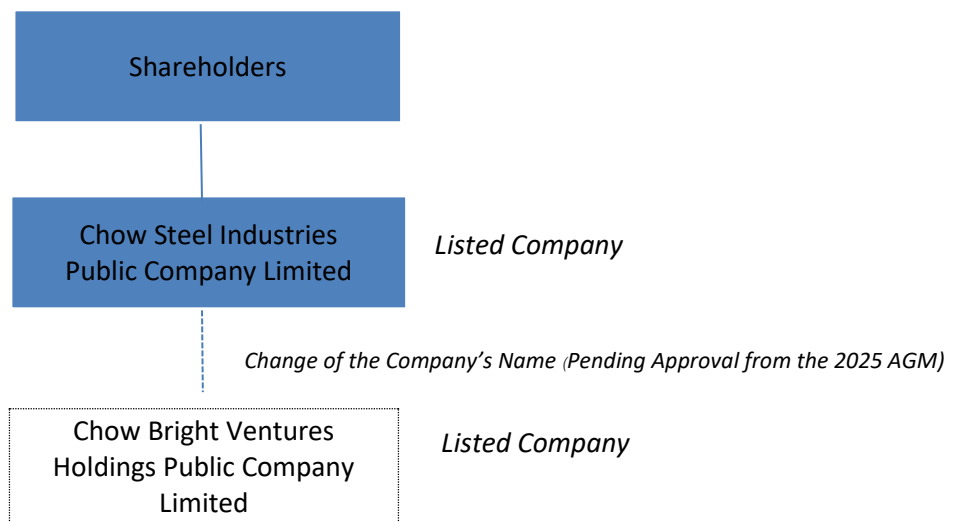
Shareholders

Chow Steel Industries Public Company Limited

Listed Company

Change of the Company's Name (Pending Approval from the 2025 AGM)

Chow Bright Ventures Holdings Public Company Limited

Listed Company